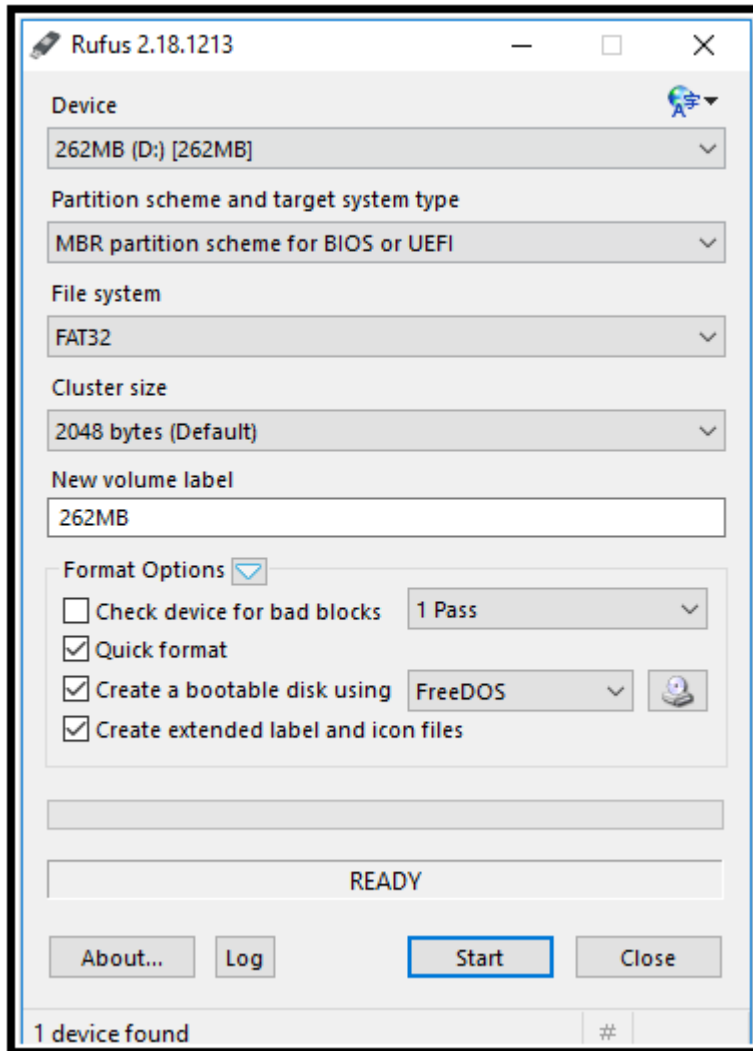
Rufus 2.18.1213

Device

262MB (D:) [262MB]

Partition scheme and target system type

MBR partition scheme for BIOS or UEFI

File system

FAT32

Cluster size

2048 bytes (Default)

New volume label

262MB

Format Options

Check device for bad blocks

1 Pass

Quick format

Create a bootable disk using

FreeDOS

Create extended label and icon files

READY

About...

Log

Start

Close

1 device found

#